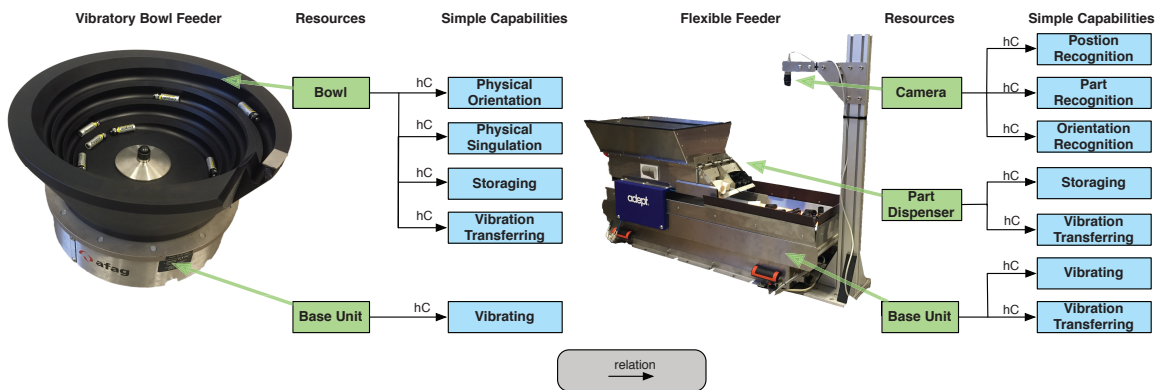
Vibratory Bowl Feeder

Resources

Simple Capabilities

Bowl

hC

Physical Orientation

hC

Physical Singulation

hC

Storaging

hC

Vibration Transferring

afag

Base Unit

hC

Vibrating

Flexible Feeder

Resources

Simple Capabilities

Camera

hC

Postion Recognition

hC

Part Recognition

hC

Orientation Recognition

adept

Part Dispenser

hC

Storaging

hC

Vibration Transferring

Base Unit

hC

Vibrating

hC

Vibration Transferring

relation